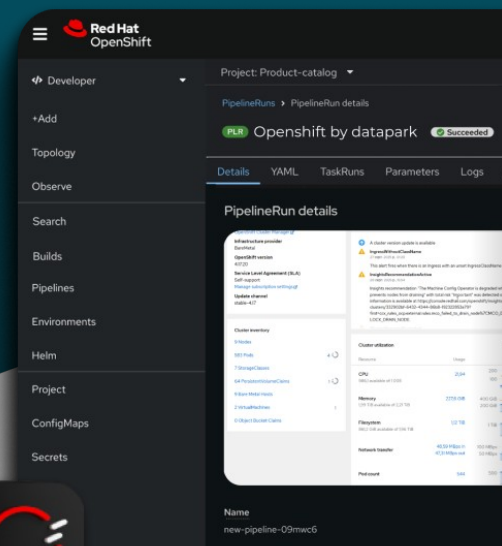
Red Hat
OpenShift

Developer

+Add

Topology

Observe

Search

Builds

Pipelines

Environments

Helm

Project

ConfigMaps

Secrets

Project: Product-catalog

PipelineRuns > PipelineRun details

PLR Openshift by datapark Succeeded

Details YAML TaskRuns Parameters Logs

PipelineRun details

Infrastructure provider
BareMetal
OpenShift version
4.11.20
Service Level Agreement (SLA)
Self-support
Manage subscription settings
Update channel
stable-4.11

A cluster version update is available

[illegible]

Cluster inventory
6 Nodes
185 Pods
7 StorageClasses
64 PersistentVolumeClaims
4 Bare Metal Hosts
2 VirtualMachines
0 Object Bucket Claims

Cluster utilization
Resource Usage
CPU
Memory
Filesystem
Network transfer
Pod count

Name
new-pipeline-09mwc6